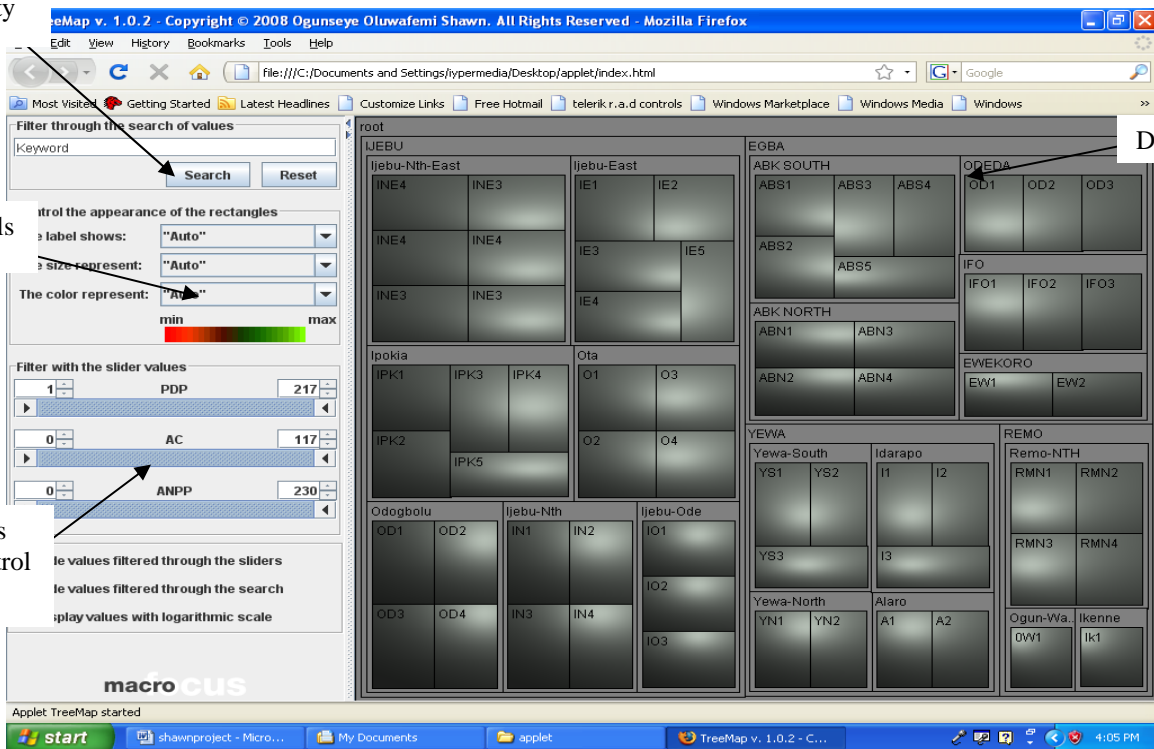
y

eeMap v. 1.0.2 - Copyright © 2008 Ogunseye Oluwafemi Shawn. All Rights Reserved - Mozilla Firefox

Edit View History Bookmarks Tools Help

file:///C:/Documents and Settings/iypermedia/Desktop/applet/index.html

Google

Most Visited Getting Started Latest Headlines Customize Links Free Hotmail telerik r.a.d controls Windows Marketplace Windows Media Windows

Filter through the search of values

Keyword

Search Reset

ntrol the appearance of the rectangles

ls

e label shows: "Auto"

e size represent: "Auto"

The color represent: "Au"

min max

Filter with the slider values

1 PDP 217

0 AC 117

0 ANPP 230

s

rol

le values filtered through the sliders

le values filtered through the search

splay values with logarithmic scale

macro

root

IJEBU

Ijebu-Nth-East

INE4 INE3

INE4 INE4

INE3 INE3

Ijebu-East

IE1 IE2

IE3 IE5

IE4

Ipokia

IPK1 IPK3 IPK4

IPK2 IPK5

Ota

O1 O3

O2 O4

Odogbolu

OD1 OD2

OD3 OD4

Ijebu-Nth

IN1 IN2

IN3 IN4

Ijebu-Ode

IO1

IO2

IO3

EGBA

ABK SOUTH

ABS1 ABS3 ABS4

ABS2

ABS5

ABK NORTH

ABN1 ABN3

ABN2 ABN4

ODEDA

OD1 OD2 OD3

IFO

IFO1 IFO2 IFO3

EWEKORO

EW1 EW2

D

YEWA

Yewa-South

YS1 YS2

YS3

Idarapo

I1 I2

I3

Yewa-North

YN1 YN2

Alaro

A1 A2

REMO

Remo-NTH

RMN1 RMN2

RMN3 RMN4

Ogun-Wa..

0W1

Ikenne

Ik1

Applet TreeMap started

start shawnproject - Micro... My Documents applet TreeMap v. 1.0.2 - C... 4:05 PM